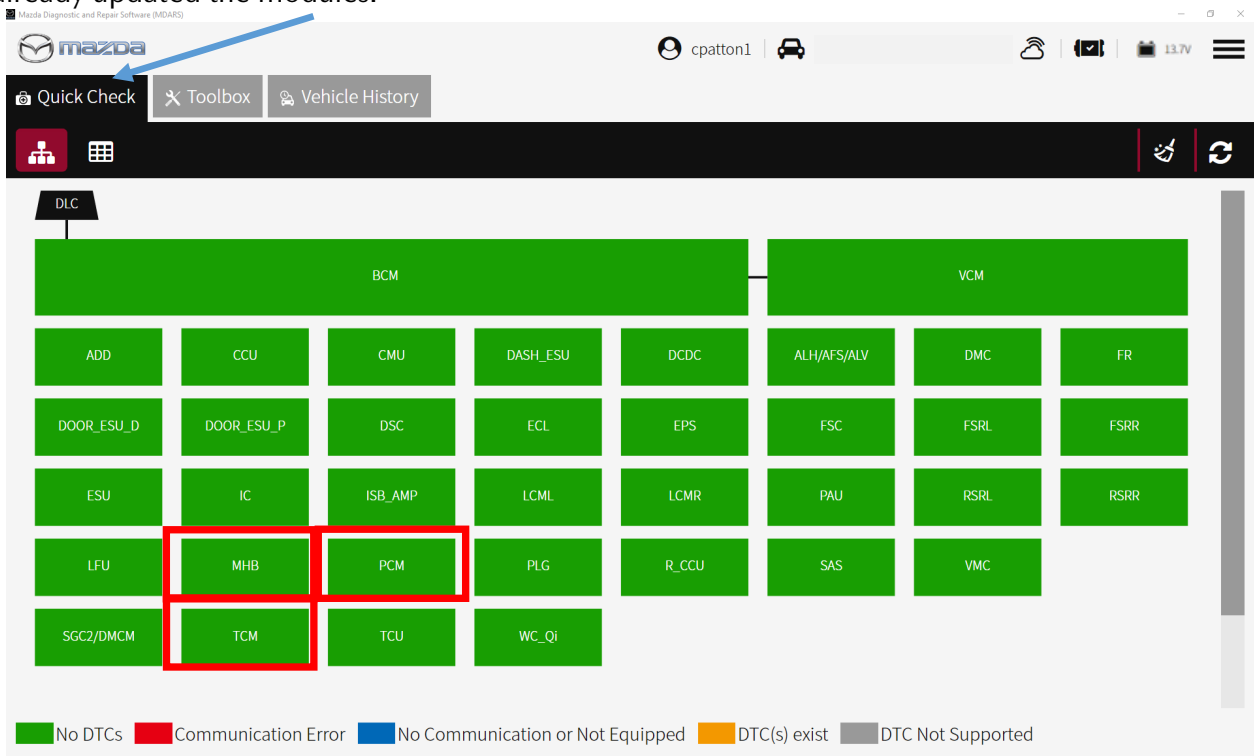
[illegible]lready updated the modules.

Mazda Diagnostic and Repair Software (MDARS)

mazda

cpatton1

13.7V

Quick Check
Toolbox
Vehicle History

DLC

BCM
VCM

ADD
CCU
CMU
DASH_ESU
DCDC
ALH/AFS/ALV
DMC
FR

DOOR_ESU_D
DOOR_ESU_P
DSC
ECL
EPS
FSC
FSRL
FSRR

ESU
IC
ISB_AMP
LCML
LCMR
PAU
RSRL
RSRR

LFU
MHB
PCM
PLG
R_CCU
SAS
VMC

SGC2/DMCM
TCM
TCU
WC_Qi

No DTCs
Communication Error
No Communication or Not Equipped
DTC(s) exist
DTC Not Supported